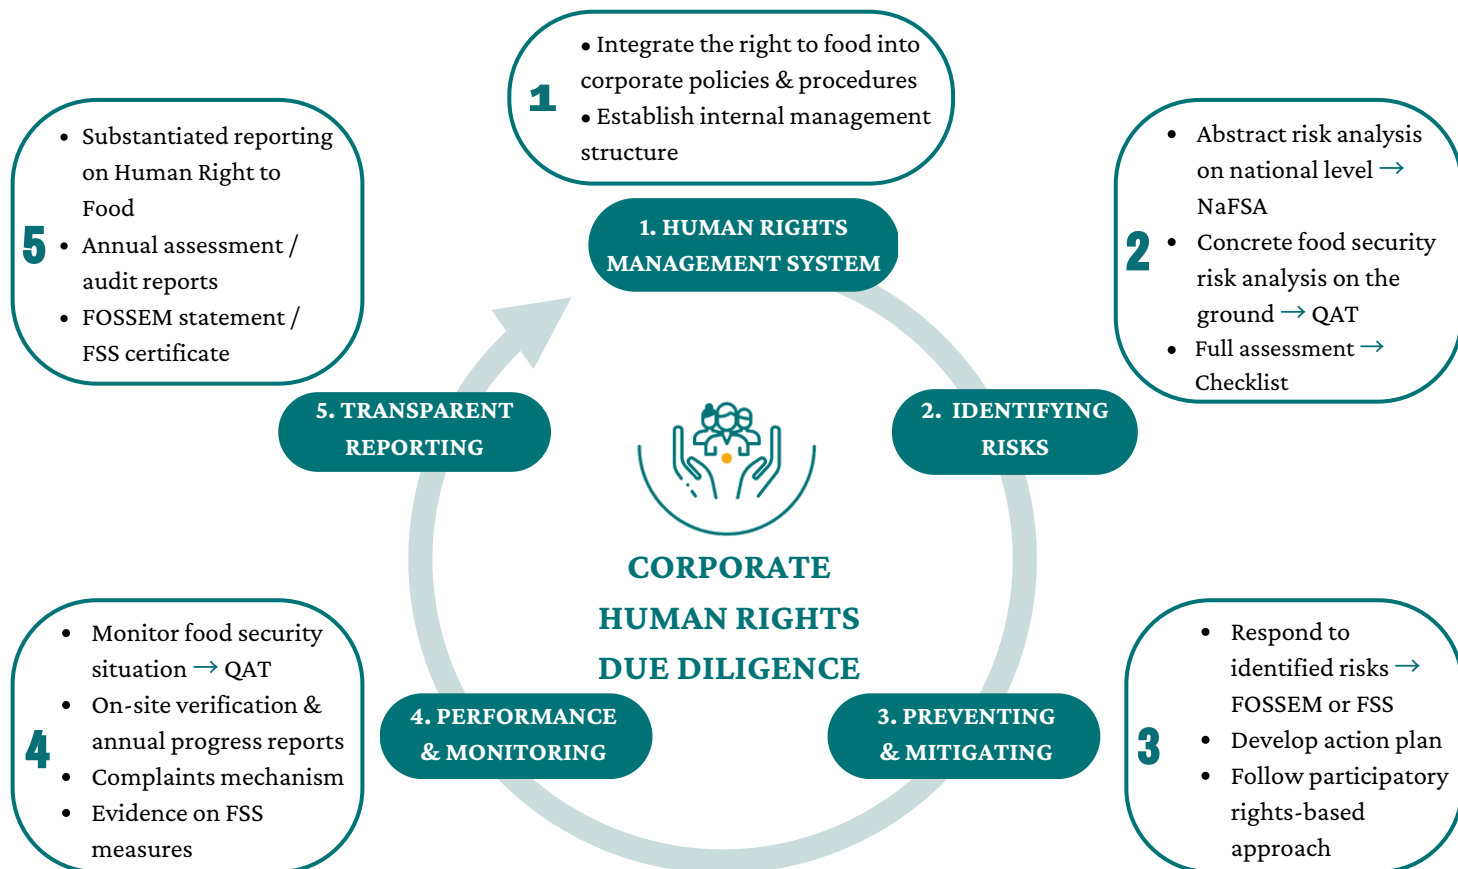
1
• Integrate the right to food into corporate policies & procedures
• Establish internal management structure

1. HUMAN RIGHTS MANAGEMENT SYSTEM

5
• Substantiated reporting on Human Right to Food
• Annual assessment / audit reports
• FOSSEM statement / FSS certificate

2
• Abstract risk analysis on national level → NaFSA
• Concrete food security risk analysis on the ground → QAT
• Full assessment → Checklist

5. TRANSPARENT REPORTING

2. IDENTIFYING RISKS

CORPORATE HUMAN RIGHTS DUE DILIGENCE

4
• Monitor food security situation → QAT
• On-site verification & annual progress reports
• Complaints mechanism
• Evidence on FSS measures

4. PERFORMANCE & MONITORING

3. PREVENTING & MITIGATING

3
• Respond to identified risks → FOSSEM or FSS
• Develop action plan
• Follow participatory rights-based approach